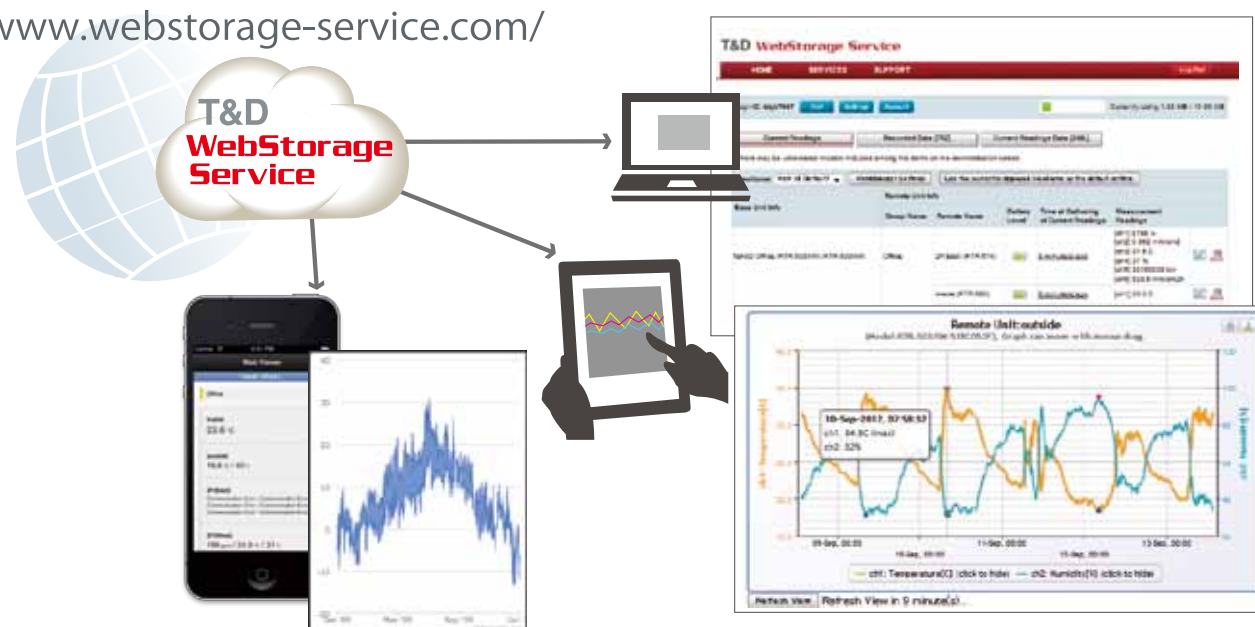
www.webstorage-service.com/

T&D WebStorage Service

T&D WebStorage Service

HOME SERVICES SUPPORT

Current Readings Recorded Data [TR] Current Readings Data [XML]

Base Unit Info Remote Unit Info Group Name Remote Name Battery Level Time at Gathering of Current Readings Measurement Readings

Office

Remote Unit:outside

10-Sep-2017, 07:58:57
ch1: 34.8C (max)
ch2: 32%

09-Sep, 00:00 10-Sep, 00:00 11-Sep, 00:00 12-Sep, 00:00 13-Sep, 00:00

ch1: Temperature[C] (click to hide) ch2: Humidity[%] (click to hide)

Refresh View Refresh View in 9 minute(s)...

Web Viewer

Office